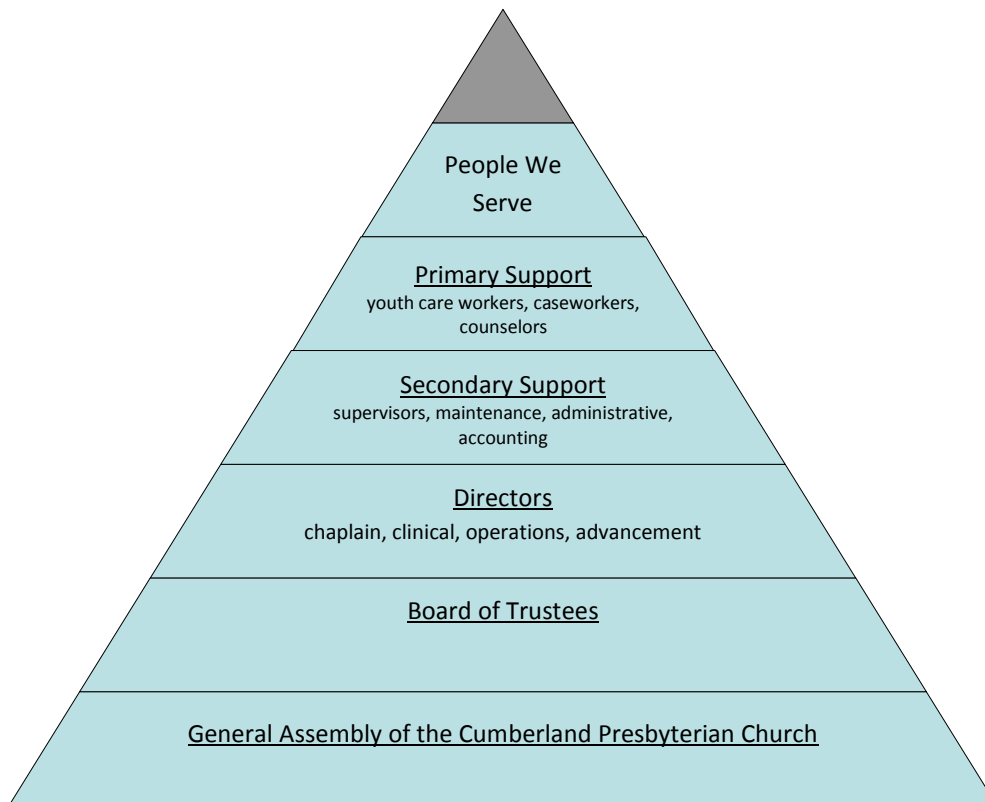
People We Serve

Primary Support
youth care workers, caseworkers, counselors

Secondary Support
supervisors, maintenance, administrative, accounting

Directors
chaplain, clinical, operations, advancement

Board of Trustees

General Assembly of the Cumberland Presbyterian Church